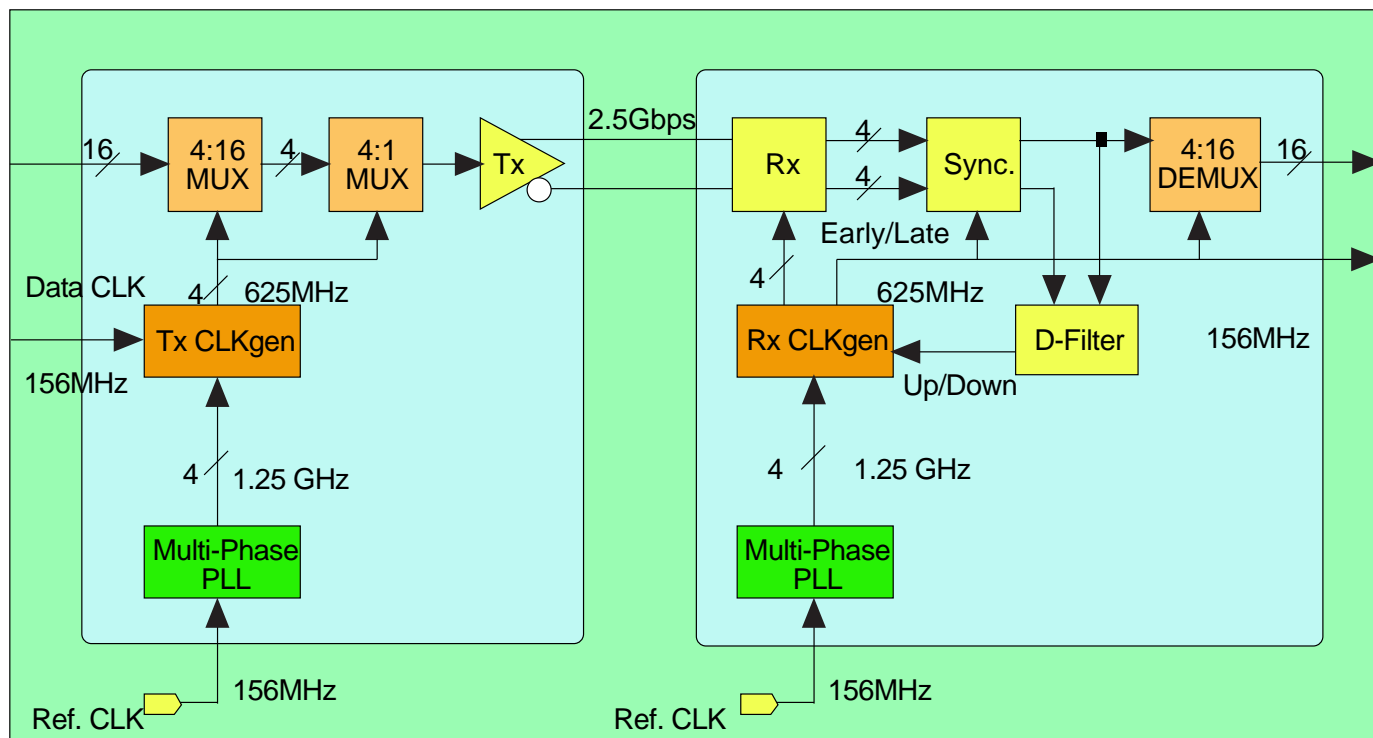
16
4:16 MUX
4
4:1 MUX
Tx
2.5Gbps
Rx
4
4
Sync.
4:16 DEMUX
16
Early/Late
Data CLK
4
625MHz
4
625MHz
Tx CLKgen
Rx CLKgen
D-Filter
156MHz
156MHz
Up/Down
4
1.25 GHz
4
1.25 GHz
Multi-Phase PLL
Multi-Phase PLL
156MHz
156MHz
Ref. CLK
Ref. CLK